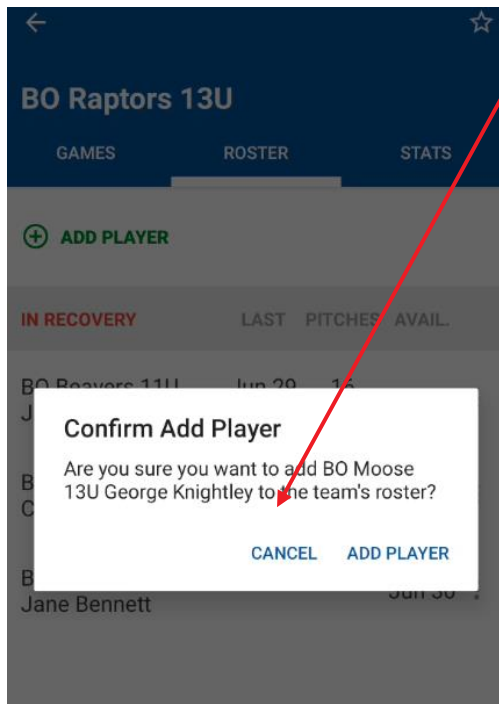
BO Raptors 13U

GAMES ROSTER STATS

ADD PLAYER

IN RECOVERY LAST PITCHES AVAIL.

BO Beavers 11U Jun 29 16
J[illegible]

B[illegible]
C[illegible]

B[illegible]
Jane Bennett Jun 30

Confirm Add Player

Are you sure you want to add BO Moose 13U George Knightley to the team's roster?

CANCEL ADD PLAYER